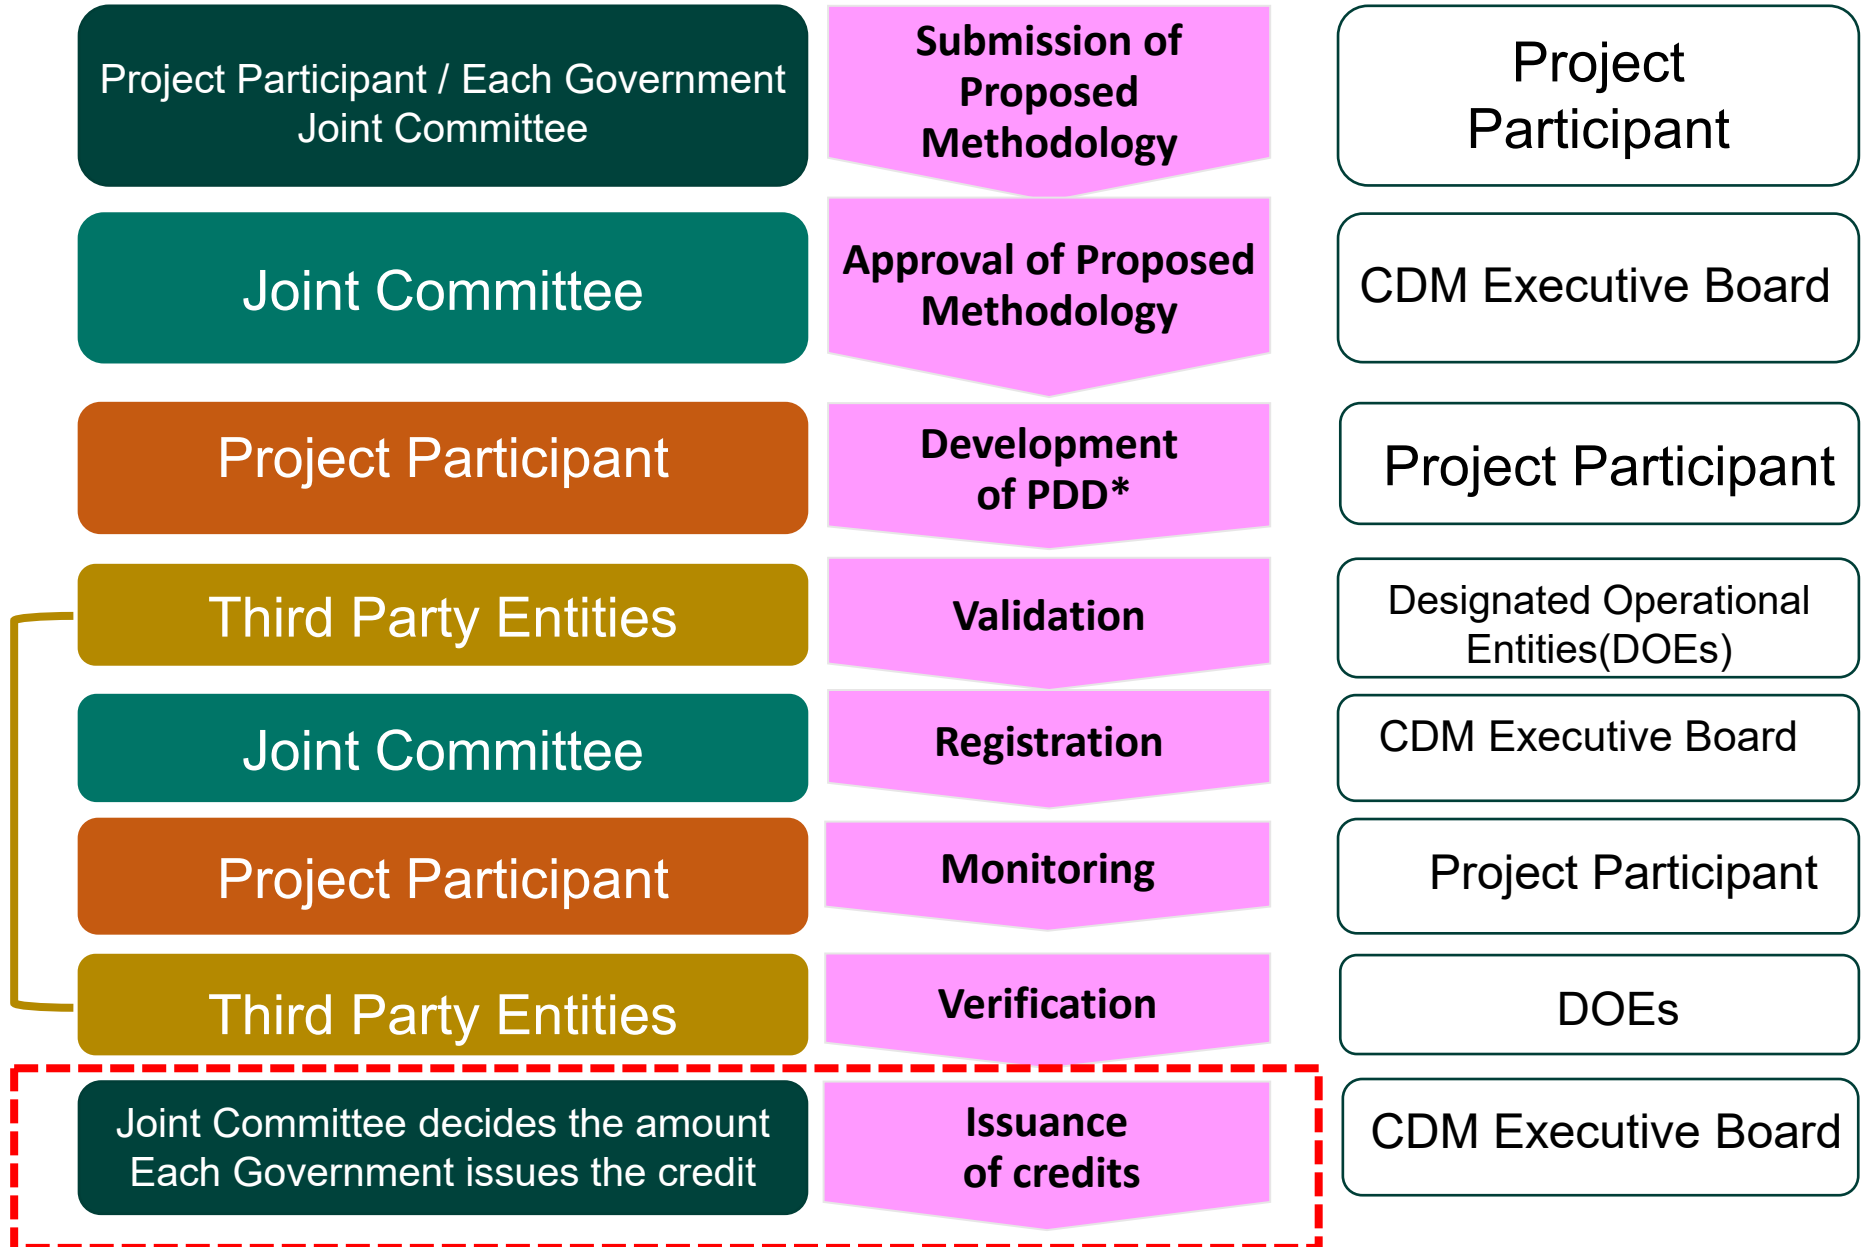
Project Participant / Each Government Joint Committee

Submission of Proposed Methodology

Project Participant

Joint Committee

Approval of Proposed Methodology

CDM Executive Board

Project Participant

Development of PDD*

Project Participant

Third Party Entities

Validation

Designated Operational Entities(DOEs)

Joint Committee

Registration

CDM Executive Board

Project Participant

Monitoring

Project Participant

Third Party Entities

Verification

DOEs

Joint Committee decides the amount Each Government issues the credit

Issuance of credits

CDM Executive Board